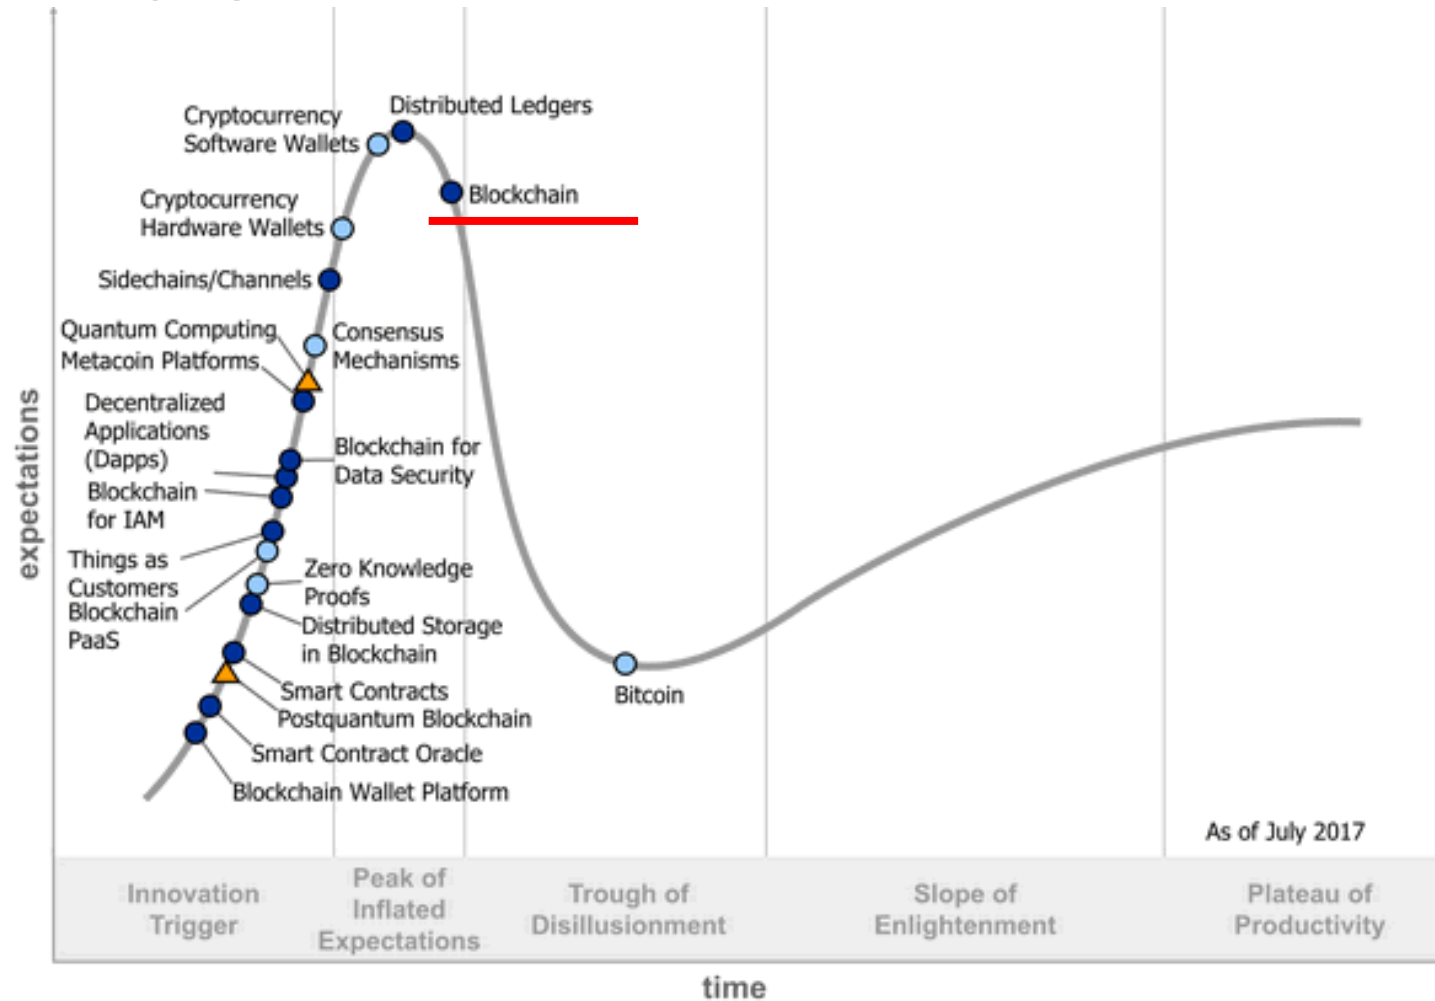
expectations

Distributed Ledgers
Cryptocurrency Software Wallets
Blockchain
Cryptocurrency Hardware Wallets
Sidechains/Channels
Quantum Computing
Metacoin Platforms
Consensus Mechanisms
Decentralized Applications (Dapps)
Blockchain for Data Security
Blockchain for IAM
Things as Customers
Blockchain PaaS
Zero Knowledge Proofs
Distributed Storage in Blockchain
Smart Contracts
Postquantum Blockchain
Smart Contract Oracle
Blockchain Wallet Platform
Bitcoin

As of July 2017

Innovation Trigger
Peak of Inflated Expectations
Trough of Disillusionment
Slope of Enlightenment
Plateau of Productivity

time